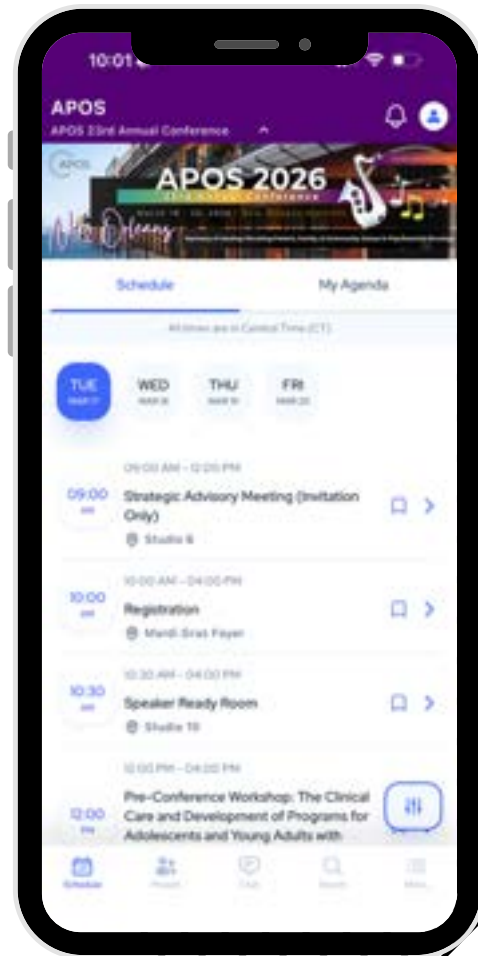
10:01

APOS
APOS 23rd Annual Conference

APOS
APOS 2026
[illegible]
New Orleans
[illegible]

Schedule
My Agenda

All times are in Central Time (CT)

TUE
MAR 17
WED
MAR 18
THU
MAR 19
FRI
MAR 20

09:00 AM - 12:00 PM
09:00 AM
Strategic Advisory Meeting (Invitation Only)
Studio 6

10:00 AM - 04:00 PM
10:00 AM
Registration
Mardi Gras Foyer

10:30 AM - 04:00 PM
10:30 AM
Speaker Ready Room
Studio 10

12:00 PM - 04:00 PM
12:00 PM
Pre-Conference Workshop: The Clinical Care and Development of Programs for Adolescents and Young Adults with

Schedule
People
Chat
Search
More